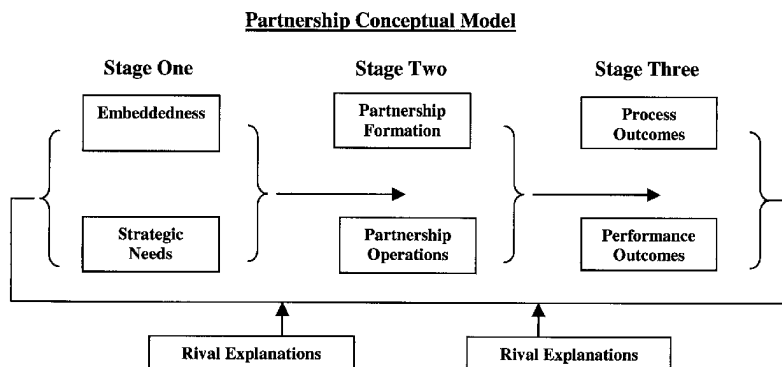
Partnership Conceptual Model

Stage One

Embeddedness

Strategic Needs

Stage Two

Partnership Formation

Partnership Operations

Stage Three

Process Outcomes

Performance Outcomes

Rival Explanations

Rival Explanations